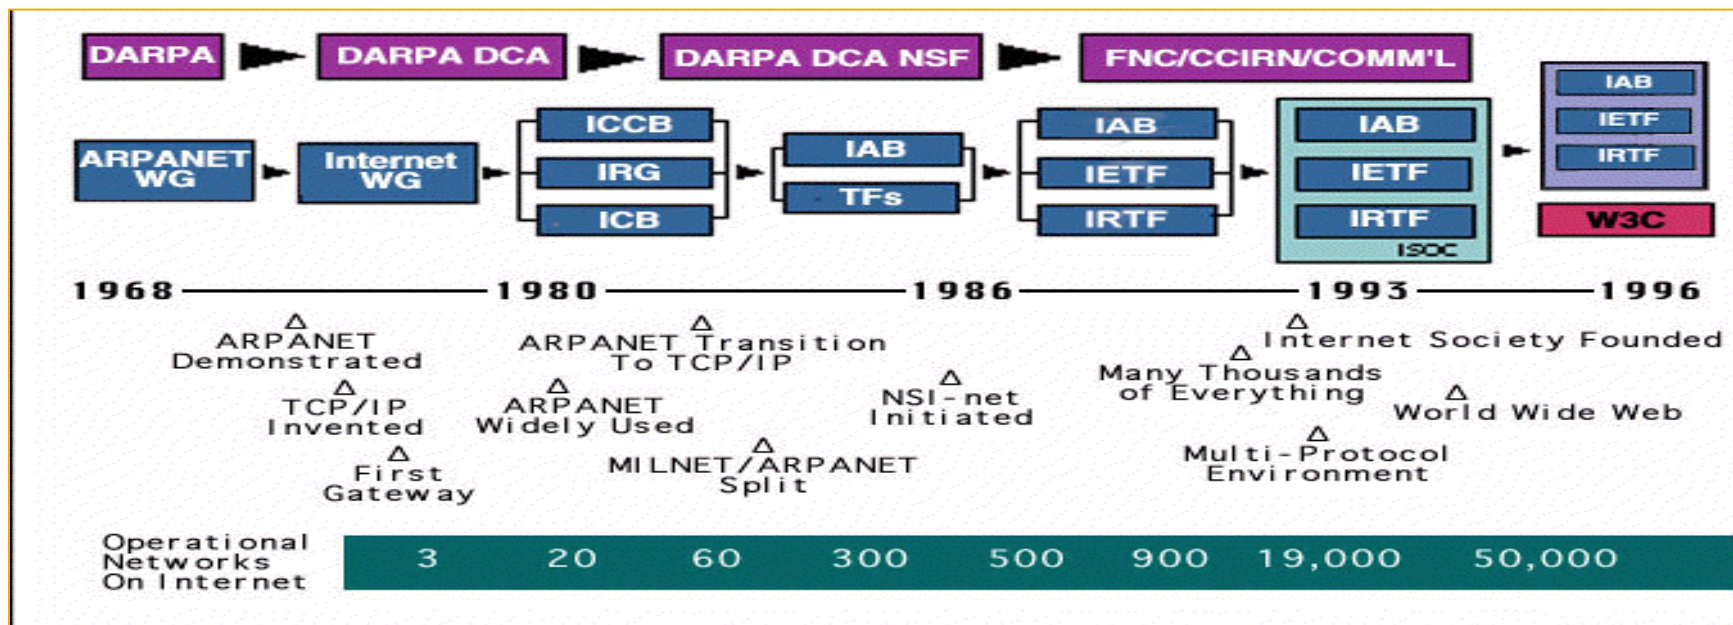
DARPA DARPA DCA DARPA DCA NSF FNC/CCIRN/COMM'L

ARPANET WG

Internet WG

ICCB
IRG
ICB

IAB
TFs

IAB
IETF
IRTF

IAB
IETF
IRTF
ISOC

IAB
IETF
IRTF

W3C

1968 1980 1986 1993 1996

ARPANET Demonstrated

TCP/IP Invented

First Gateway

ARPANET Transition To TCP/IP

ARPANET Widely Used

MILNET/ARPANET Split

NSI-net Initiated

Many Thousands of Everything

Internet Society Founded

World Wide Web

Multi-Protocol Environment

Operational Networks On Internet

| 3 | 20 | 60 | 300 | 500 | 900 | 19,000 | 50,000 |
|---|---|---|---|---|---|---|---|